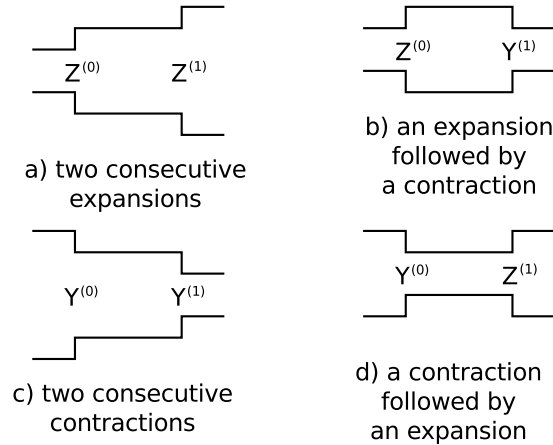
$Z^{(0)}$ $Z^{(1)}$

a) two consecutive expansions

$Z^{(0)}$ $Y^{(1)}$

b) an expansion followed by a contraction

$Y^{(0)}$ $Y^{(1)}$

c) two consecutive contractions

$Y^{(0)}$ $Z^{(1)}$

d) a contraction followed by an expansion